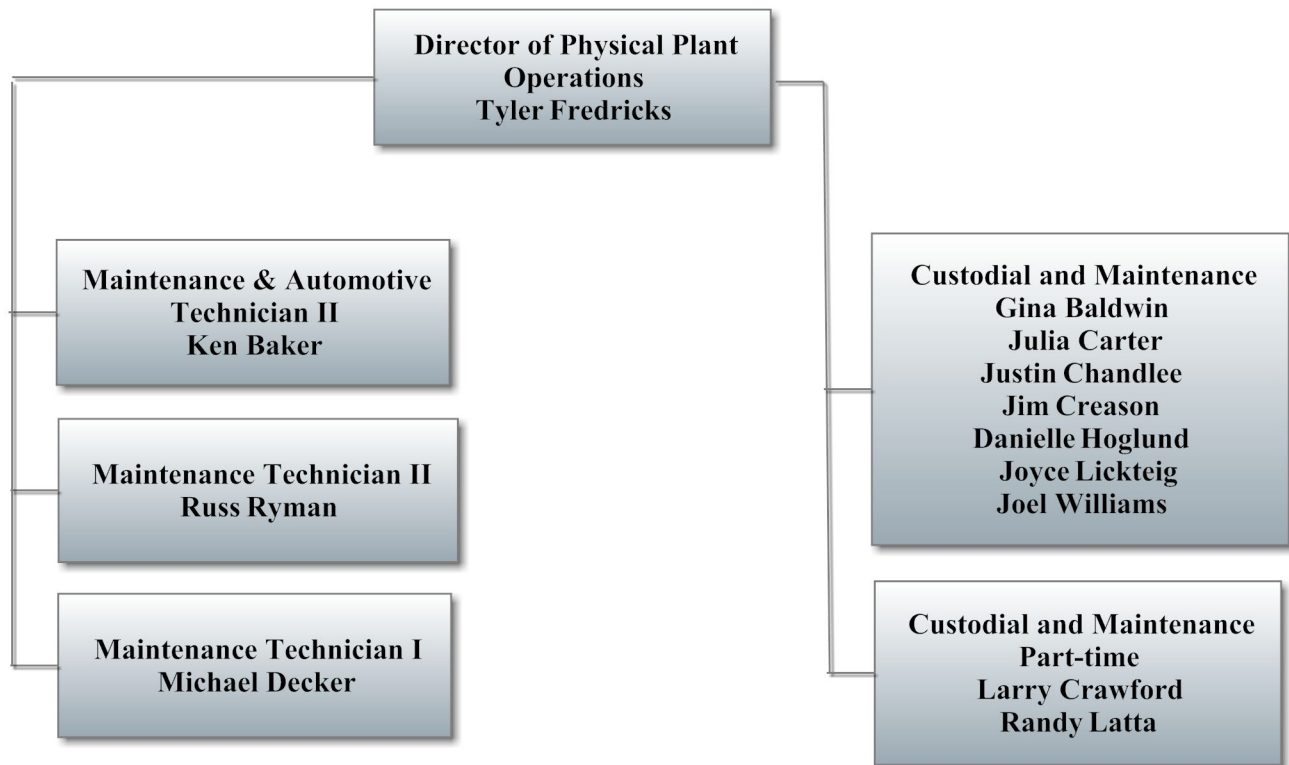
Director of Physical Plant Operations
Tyler Fredricks

Maintenance & Automotive Technician II
Ken Baker

Maintenance Technician II
Russ Ryman

Maintenance Technician I
Michael Decker

Custodial and Maintenance
Gina Baldwin
Julia Carter
Justin Chandlee
Jim Creason
Danielle Hoglund
Joyce Lickteig
Joel Williams

Custodial and Maintenance
Part-time
Larry Crawford
Randy Latta